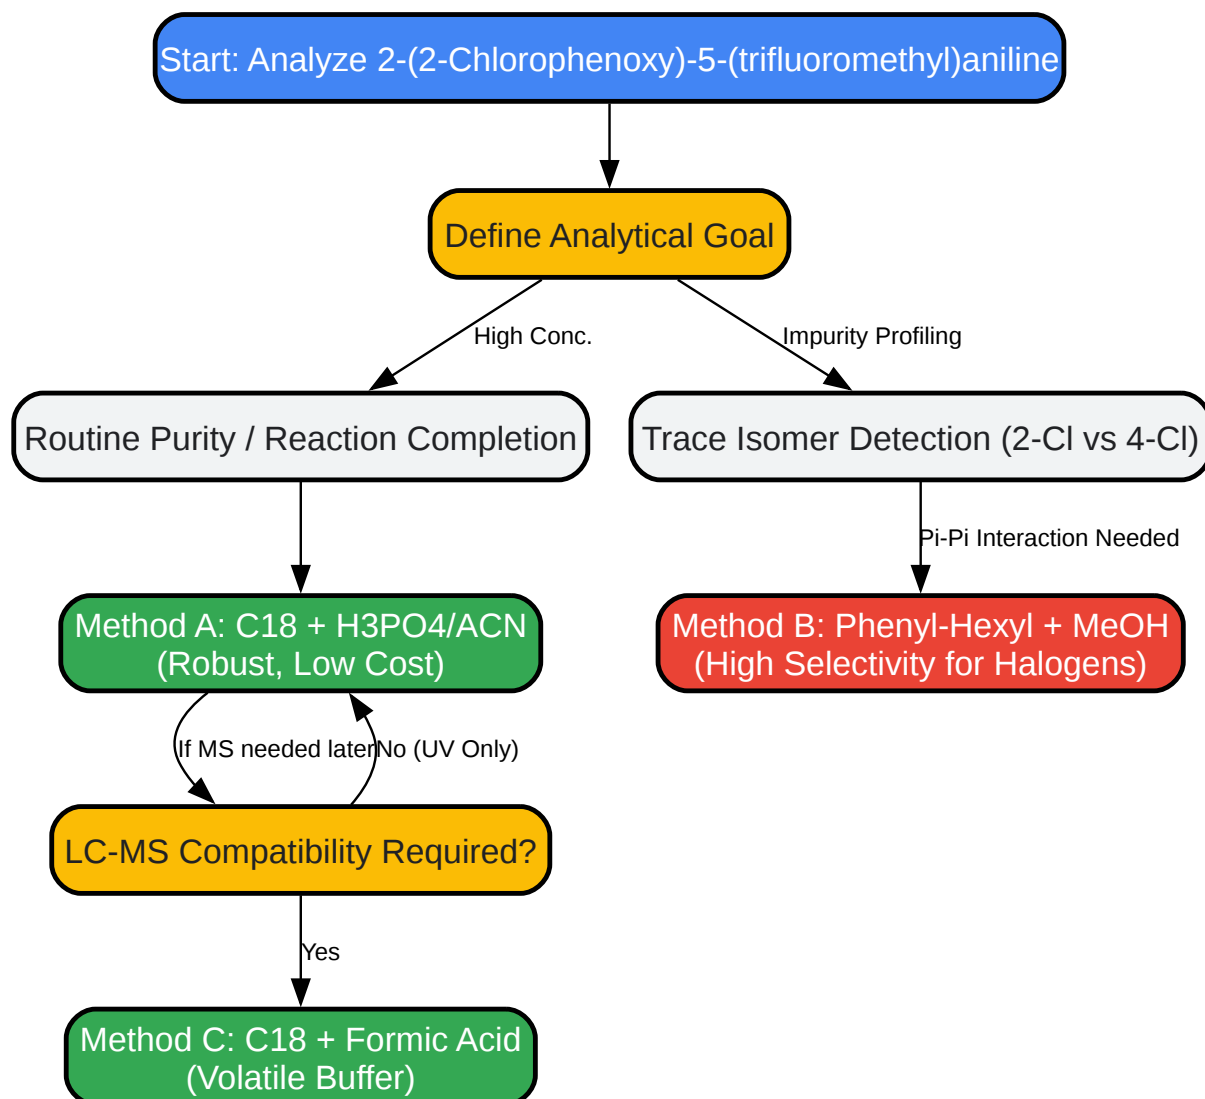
Start: Analyze 2-(2-Chlorophenoxy)-5-(trifluoromethyl)aniline

Define Analytical Goal

High Conc.

Impurity Profiling

Routine Purity / Reaction Completion

Trace Isomer Detection (2-Cl vs 4-Cl)

Pi-Pi Interaction Needed

Method A: C18 + H3PO4/ACN (Robust, Low Cost)

Method B: Phenyl-Hexyl + MeOH (High Selectivity for Halogens)

If MS needed later

No (UV Only)

LC-MS Compatibility Required?

Yes

Method C: C18 + Formic Acid (Volatile Buffer)